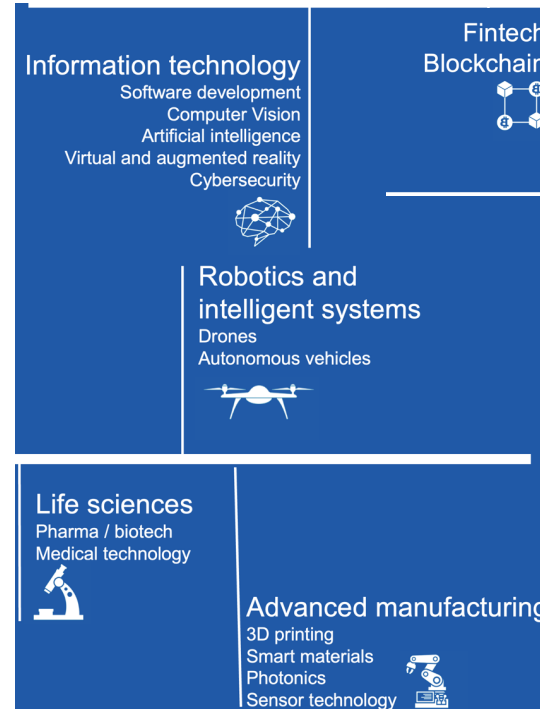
Information technology
Software development
Computer Vision
Artificial intelligence
Virtual and augmented reality
Cybersecurity

Fintech
Blockchain

Robotics and intelligent systems
Drones
Autonomous vehicles

Life sciences
Pharma / biotech
Medical technology

Advanced manufacturing
3D printing
Smart materials
Photonics
Sensor technology